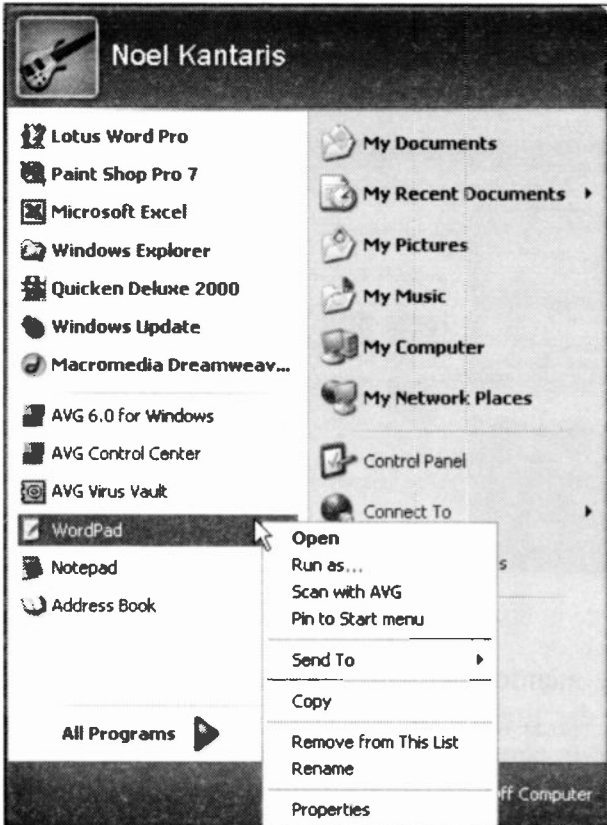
Noel Kantaris

Lotus Word Pro
Paint Shop Pro 7
Microsoft Excel
Windows Explorer
Quicken Deluxe 2000
Windows Update
Macromedia Dreamweav...
AVG 6.0 for Windows
AVG Control Center
AVG Virus Vault
WordPad
Notepad
Address Book

All Programs

My Documents
My Recent Documents
My Pictures
My Music
My Computer
My Network Places
Control Panel
Connect To
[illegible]s

Open
Run as...
Scan with AVG
Pin to Start menu
Send To
Copy
Remove from This List
Rename
Properties

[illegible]ff Computer